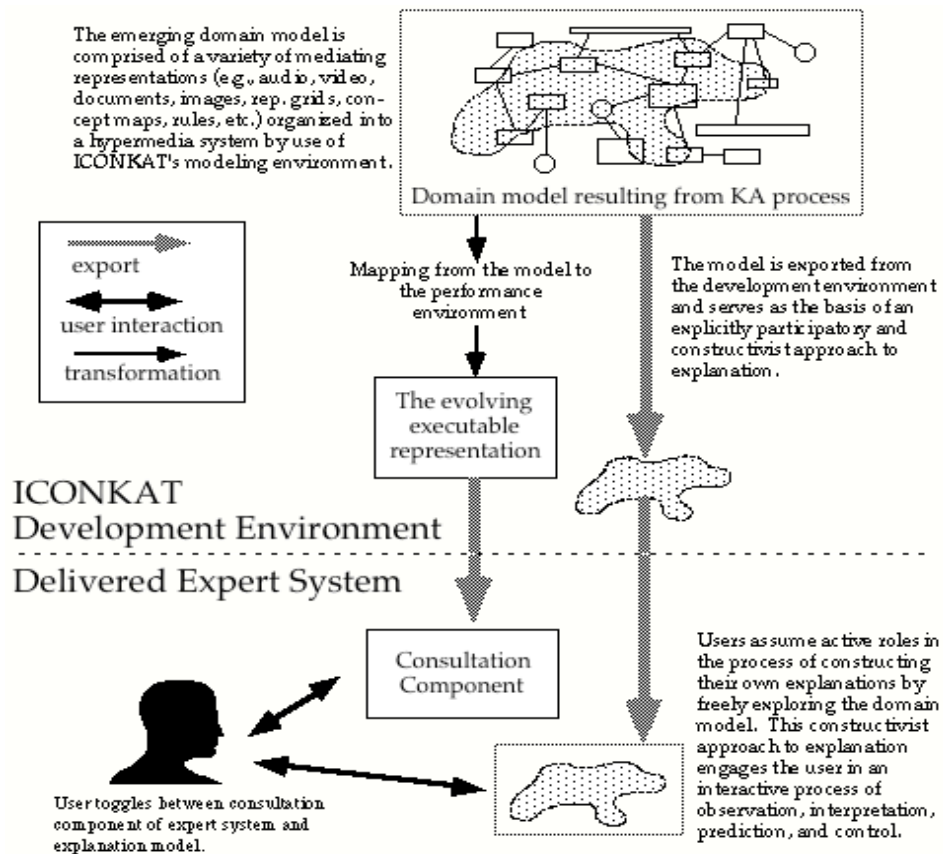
The emerging domain model is comprised of a variety of mediating representations (e.g., audio, video, documents, images, rep. grids, concept maps, rules, etc.) organized into a hypermedia system by use of ICONKAT's modeling environment.

Domain model resulting from KA process

export

user interaction

transformation

Mapping from the model to the performance environment

The model is exported from the development environment and serves as the basis of an explicitly participatory and constructivist approach to explanation.

The evolving executable representation

ICONKAT
Development Environment

Delivered Expert System

Consultation Component

Users assume active roles in the process of constructing their own explanations by freely exploring the domain model. This constructivist approach to explanation engages the user in an interactive process of observation, interpretation, prediction, and control.

User toggles between consultation component of expert system and explanation model.